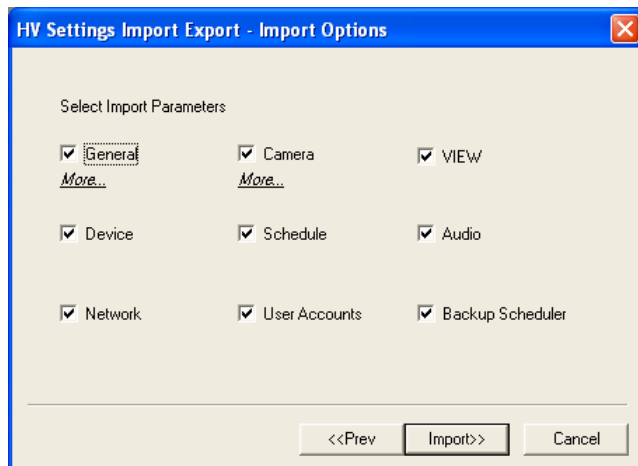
HV Settings Import Export - Import Options

Select Import Parameters

General
More...

Camera
More...

VIEW

Device

Schedule

Audio

Network

User Accounts

Backup Scheduler

<<Prev

Import>>

Cancel